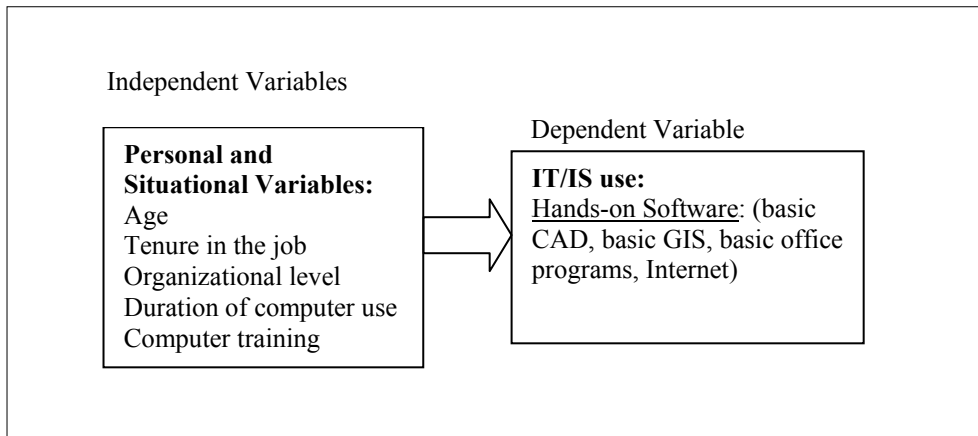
Independent Variables

Personal and Situational Variables:
Age
Tenure in the job
Organizational level
Duration of computer use
Computer training

Dependent Variable

IT/IS use:
Hands-on Software: (basic CAD, basic GIS, basic office programs, Internet)